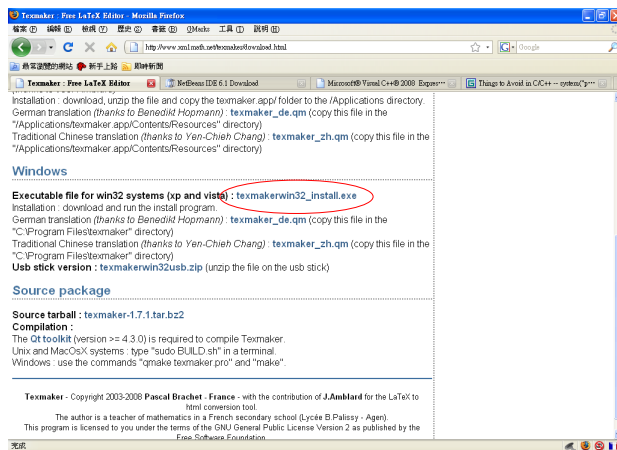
Texmaker : Free LaTeX Editor - Mozilla Firefox

檔案 (F) 編輯 (E) 檢視 (V) 歷史 (S) 書籤 (B) QMarks 工具 (T) 說明 (H)

http://www.xm1math.net/texmaker/download.html

Google

最常瀏覽的網站 新手上路 即時新聞

Texmaker : Free LaTeX Editor | NetBeans IDE 6.1 Download | Microsoft® Visual C++® 2008 Expres... | Things to Avoid in C/C++ -- system("p...

Installation : download, unzip the file and copy the texmaker.app/ folder to the /Applications directory.
German translation (thanks to Benedikt Hopmann) : texmaker_de.qm (copy this file in the "/Applications/texmaker.app/Contents/Resources" directory)
Traditional Chinese translation (thanks to Yen-Chieh Chang) : texmaker_zh.qm (copy this file in the "/Applications/texmaker.app/Contents/Resources" directory)

Windows

Executable file for win32 systems (xp and vista) : texmakerwin32_install.exe
Installation : download and run the install program.
German translation (thanks to Benedikt Hopmann) : texmaker_de.qm (copy this file in the "C:\Program Files\texmaker" directory)
Traditional Chinese translation (thanks to Yen-Chieh Chang) : texmaker_zh.qm (copy this file in the "C:\Program Files\texmaker" directory)
Usb stick version : texmakerwin32usb.zip (unzip the file on the usb stick)

Source package

Source tarball : texmaker-1.7.1.tar.bz2
Compilation :
The Qt toolkit (version >= 4.3.0) is required to compile Texmaker.
Unix and MacOsX systems : type "sudo BUILD.sh" in a terminal.
Windows : use the commands "qmake texmaker.pro" and "make".

Texmaker - Copyright 2003-2008 Pascal Brachet - France - with the contribution of J.Amblard for the LaTeX to html conversion tool.
The author is a teacher of mathematics in a French secondary school (Lycée B.Palissy - Agen).
This program is licensed to you under the terms of the GNU General Public License Version 2 as published by the Free Software Foundation.

完成